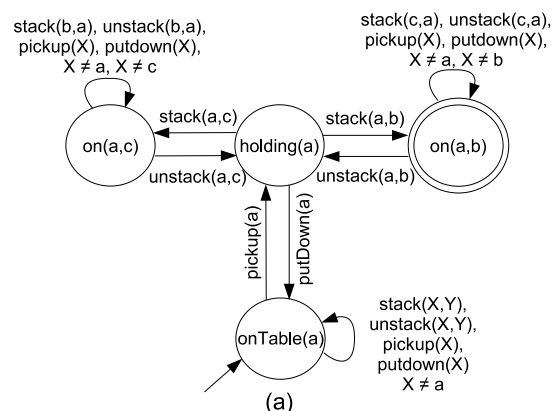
stack(b,a), unstack(b,a), pickup(X), putdown(X), $X \neq a$, $X \neq c$

stack(c,a), unstack(c,a), pickup(X), putdown(X), $X \neq a$, $X \neq b$

stack(a,c)

stack(a,b)

on(a,c)

holding(a)

on(a,b)

unstack(a,c)

unstack(a,b)

pickup(a)

putDown(a)

onTable(a)

stack(X,Y), unstack(X,Y), pickup(X), putdown(X) $X \neq a$

(a)